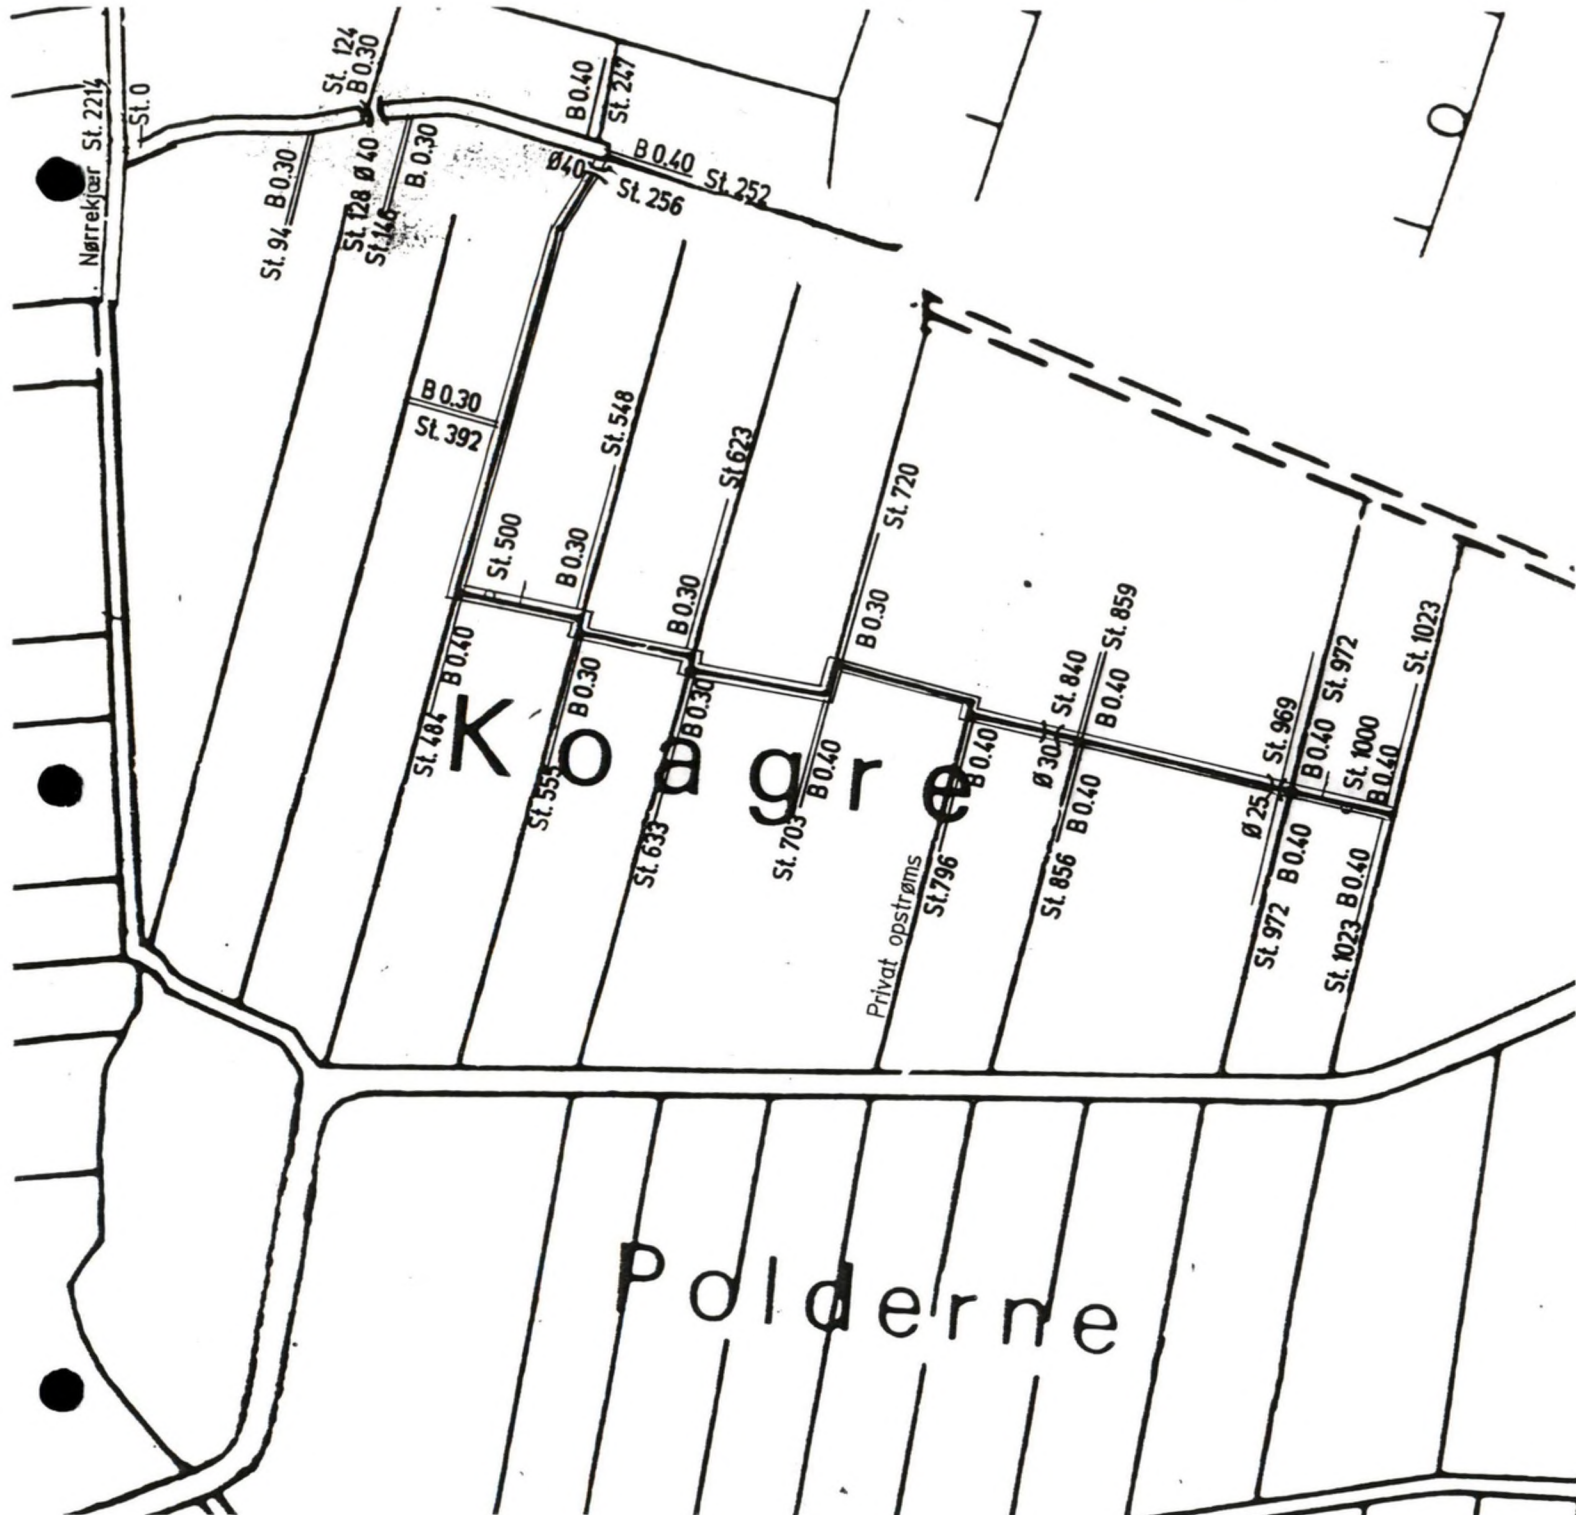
Nørrekjær St. 221
St. 0
St. 124
B 0.30
St. 94 B 0.30
St. 128 Ø 40
St. 146
B. 0.30
B 0.40
St. 247
B 0.40 St. 252
Ø40
St. 256
B 0.30
St. 392
St. 500
St. 548
B 0.30
St. 623
B 0.30
St. 720
B 0.30
St. 859
St. 840
B 0.40
St. 972
St. 1023
St. 969
B 0.40
St. 1000
B 0.40
B 0.40
St. 484
B 0.30
St. 555
B 0.30
St. 633
B 0.40
St. 703
B 0.40
St. 796
Privat opstrøms
Ø 30
B 0.40
St. 856
Ø 25
B 0.40
St. 972
B 0.40
St. 1023
Koagre
Polderne